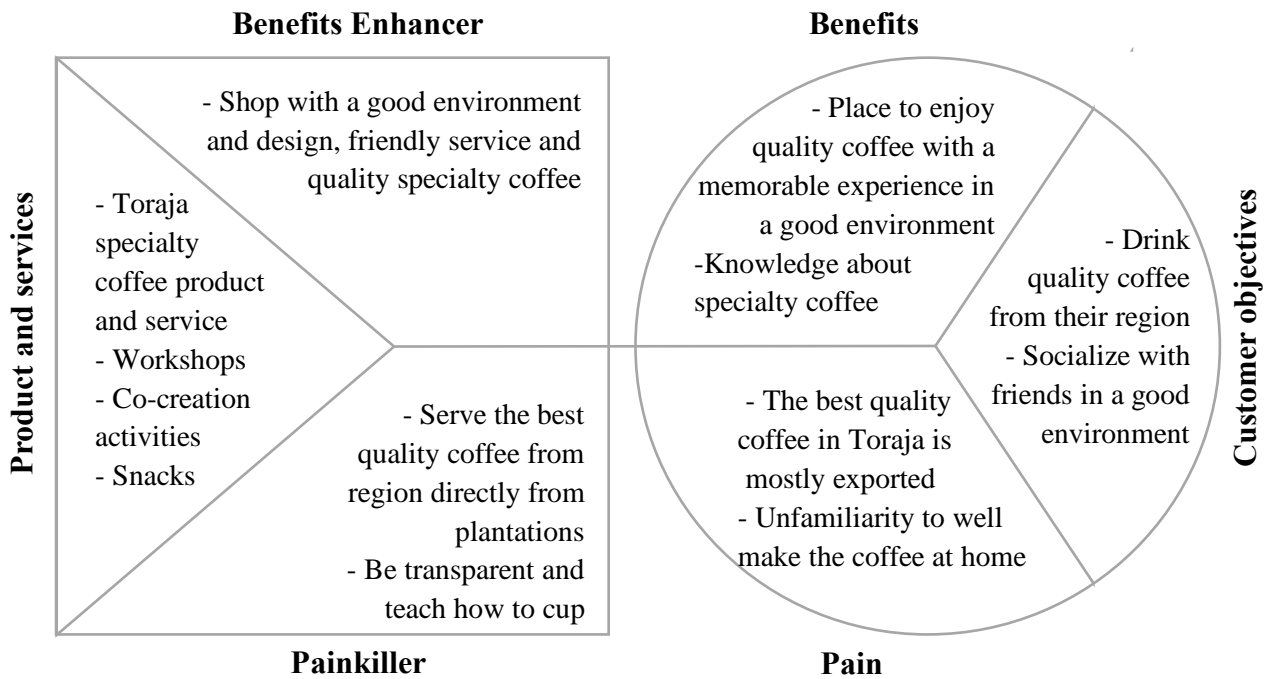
Benefits Enhancer

Benefits

Product and services

- Toraja specialty coffee product and service
- Workshops
- Co-creation activities
- Snacks

- Shop with a good environment and design, friendly service and quality specialty coffee

- Serve the best quality coffee from region directly from plantations
- Be transparent and teach how to cup

- Place to enjoy quality coffee with a memorable experience in a good environment
-Knowledge about specialty coffee

- Drink quality coffee from their region
- Socialize with friends in a good environment

- The best quality coffee in Toraja is mostly exported
- Unfamiliarity to well make the coffee at home

Customer objectives

Painkiller

Pain